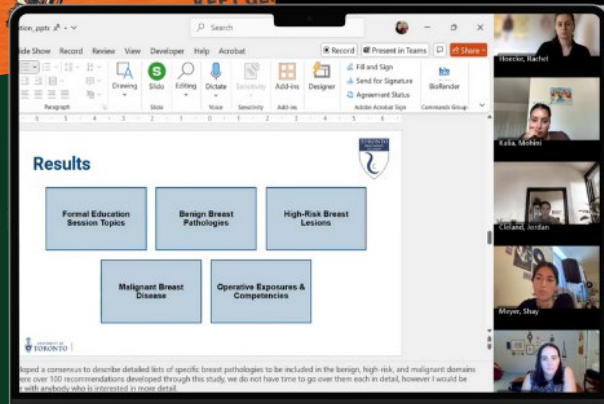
ation_pptx

Search

lide Show Record Review View Developer Help Acrobat

Record Present in Teams Share

Drawing Slido Editing Dictate Sensitivity Add-ins Designer

Fill and Sign
Send for Signature
Agreement Status

BioRender

Paragraph Slido Voice Sensitivity Add-ins Adobe Acrobat Sign Commands Group

Results

Formal Education Session Topics

Benign Breast Pathologies

High-Risk Breast Lesions

Malignant Breast Disease

Operative Exposures & Competencies

UNIVERSITY OF TORONTO

loped a consensus to describe detailed lists of specific breast pathologies to be included in the benign, high-risk, and malignant domains ere over 100 recommendations developed through this study, we do not have time to go over them each in detail, however I would be t with anybody who is interested in more detail.

Hoecker, Rachel

Kalia, Mohini

Cleland, Jordan

Meyer, Shay